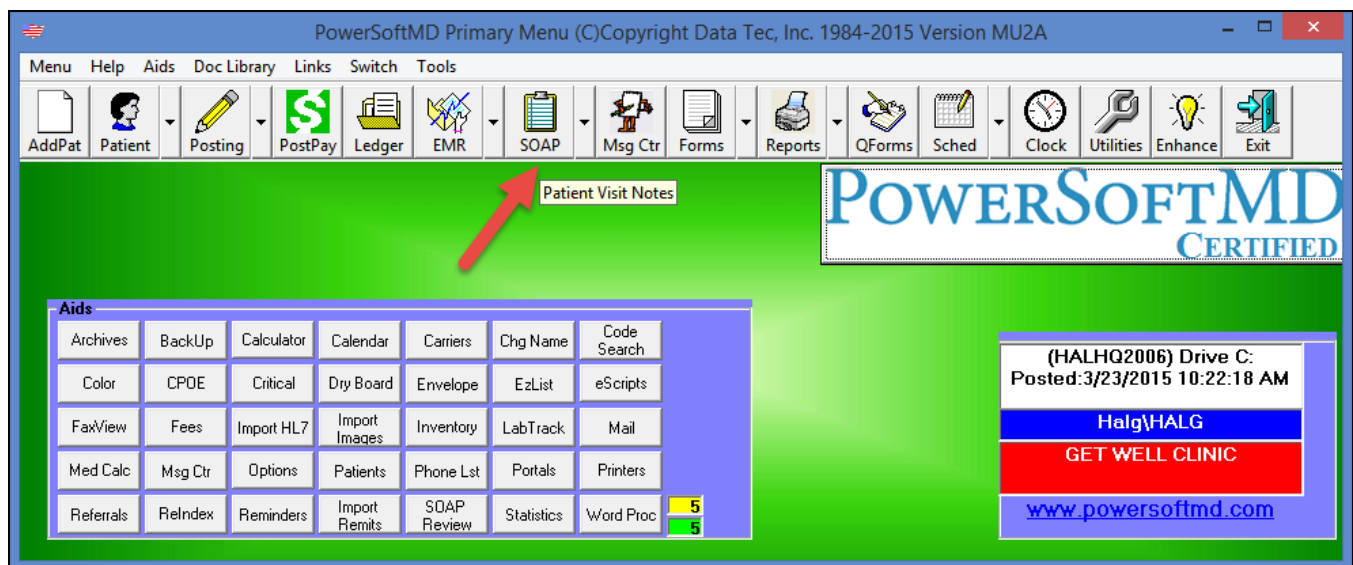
PowerSoftMD Primary Menu (C)Copyright Data Tec, Inc. 1984-2015 Version MU2A

Menu Help Aids Doc Library Links Switch Tools

AddPat Patient Posting PostPay Ledger EMR SOAP Msg Ctr Forms Reports QForms Sched Clock Utilities Enhance Exit

Patient Visit Notes

POWERSOFTMD
CERTIFIED

Aids

| Archives | BackUp | Calculator | Calendar | Carriers | Chg Name | Code Search |
|---|---|---|---|---|---|---|
| Color | CPOE | Critical | Dry Board | Envelope | EzList | eScripts |
| FaxView | Fees | Import HL7 | Import Images | Inventory | LabTrack | Mail |
| Med Calc | Msg Ctr | Options | Patients | Phone Lst | Portals | Printers |
| Referrals | ReIndex | Reminders | Import Remits | SOAP Review | Statistics | Word Proc |

5
5

(HALHQ2006) Drive C:
Posted:3/23/2015 10:22:18 AM

Halg\HALG

GET WELL CLINIC

www.powersoftmd.com